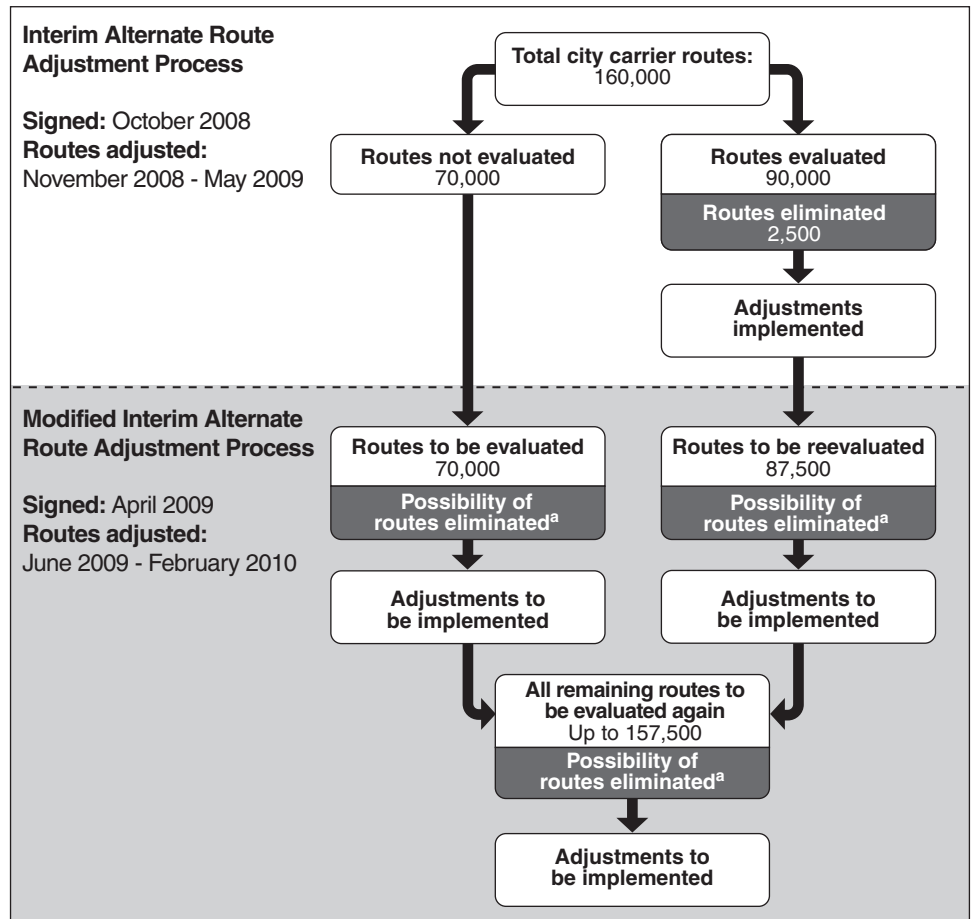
Interim Alternate Route Adjustment Process

Signed: October 2008
Routes adjusted:
November 2008 - May 2009

Total city carrier routes:
160,000

Routes not evaluated
70,000

Routes evaluated
90,000

Routes eliminated
2,500

Adjustments implemented

Modified Interim Alternate Route Adjustment Process

Signed: April 2009
Routes adjusted:
June 2009 - February 2010

Routes to be evaluated
70,000

Possibility of routes eliminated$^a$

Routes to be reevaluated
87,500

Possibility of routes eliminated$^a$

Adjustments to be implemented

Adjustments to be implemented

All remaining routes to be evaluated again
Up to 157,500

Possibility of routes eliminated$^a$

Adjustments to be implemented